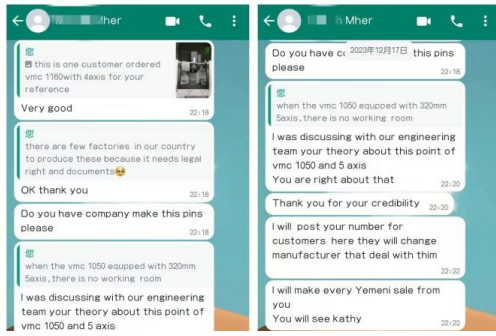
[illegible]lher

您
this is one customer ordered vmc 1160with 4axis for your reference

Very good
22:18

您
there are few factories in our country to produce these because it needs legal right and documents😅

OK thank you
22:18

Do you have company make this pins please
22:18

您
when the vmc 1050 equpped with 320mm 5axis, there is no working room

I was discussing with our engineering team your theory about this point of vmc 1050 and 5 axis

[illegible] Mher

Do you have co 2023年12月17日 this pins please
22:18

您
when the vmc 1050 equpped with 320mm 5axis, there is no working room

I was discussing with our engineering team your theory about this point of vmc 1050 and 5 axis
You are right about that
22:20

Thank you for your credibility
22:20

I will post your number for customers here they will change manufacturer that deal with thim
22:22

I will make every Yemeni sale from you
You will see kathy
22:22